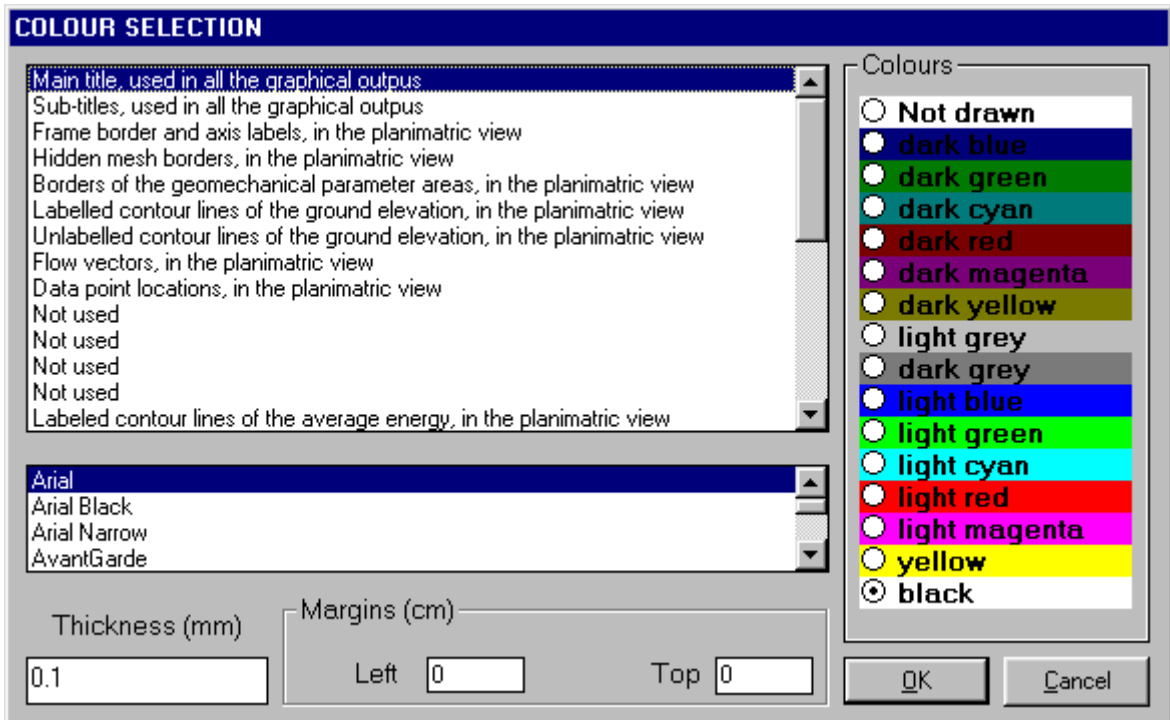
COLOUR SELECTION

Main title, used in all the graphical outpus
Sub-titles, used in all the graphical outpus
Frame border and axis labels, in the planimatric view
Hidden mesh borders, in the planimatric view
Borders of the geomechanical parameter areas, in the planimatric view
Labelled contour lines of the ground elevation, in the planimatric view
Unlabelled contour lines of the ground elevation, in the planimatric view
Flow vectors, in the planimatric view
Data point locations, in the planimatric view
Not used
Not used
Not used
Not used
Labeled contour lines of the average energy, in the planimatric view

Arial
Arial Black
Arial Narrow
AvantGarde

Thickness (mm)
0.1

Margins (cm)
Left 0
Top 0

Colours
Not drawn
dark blue
dark green
dark cyan
dark red
dark magenta
dark yellow
light grey
dark grey
light blue
light green
light cyan
light red
light magenta
yellow
black

OK
Cancel